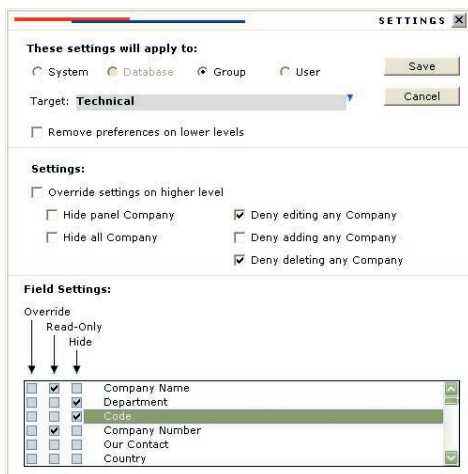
SETTINGS X

These settings will apply to:

System Database Group User

Save

Target: Technical

Cancel

Remove preferences on lower levels

Settings:

Override settings on higher level

Hide panel Company

Deny editing any Company

Hide all Company

Deny adding any Company

Deny deleting any Company

Field Settings:

Override

Read-Only

Hide

Company Name
Department
Code
Company Number
Our Contact
Country